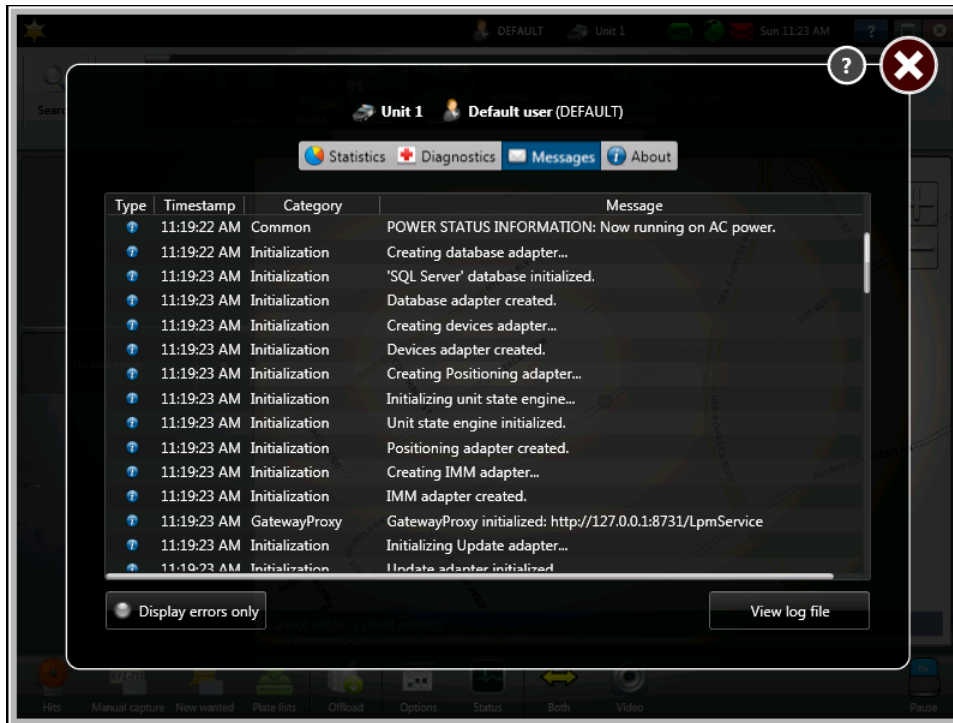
DEFAULT Unit 1 Sun 11:23 AM

Search

Unit 1 Default user (DEFAULT)

Statistics Diagnostics Messages About

| Type | Timestamp | Category | Message |
|---|---|---|---|
| | 11:19:22 AM | Common | POWER STATUS INFORMATION: Now running on AC power. |
| | 11:19:22 AM | Initialization | Creating database adapter... |
| | 11:19:23 AM | Initialization | 'SQL Server' database initialized. |
| | 11:19:23 AM | Initialization | Database adapter created. |
| | 11:19:23 AM | Initialization | Creating devices adapter... |
| | 11:19:23 AM | Initialization | Devices adapter created. |
| | 11:19:23 AM | Initialization | Creating Positioning adapter... |
| | 11:19:23 AM | Initialization | Initializing unit state engine... |
| | 11:19:23 AM | Initialization | Unit state engine initialized. |
| | 11:19:23 AM | Initialization | Positioning adapter created. |
| | 11:19:23 AM | Initialization | Creating IMM adapter... |
| | 11:19:23 AM | Initialization | IMM adapter created. |
| | 11:19:23 AM | GatewayProxy | GatewayProxy initialized: http://127.0.0.1:8731/LpmService |
| | 11:19:23 AM | Initialization | Initializing Update adapter... |
| | 11:19:23 AM | Initialization | Update adapter initialized. |

Display errors only

View log file

Hits Manual capture New wanted Plate lists Offload Options Status Both Video Pause